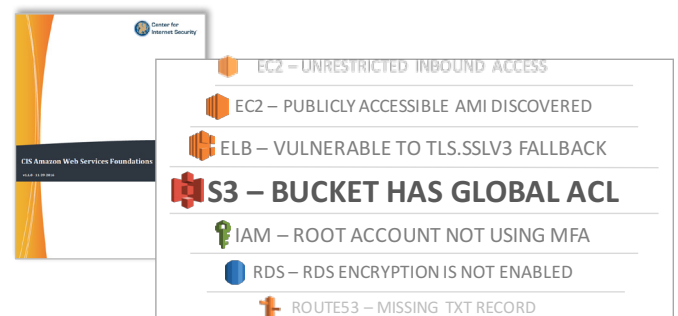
Center for Internet Security

CIS Amazon Web Services Foundations

v1.0.0 - 11-09-2016

EC2 – UNRESTRICTED INBOUND ACCESS

EC2 – PUBLICLY ACCESSIBLE AMI DISCOVERED

ELB – VULNERABLE TO TLS.SSLV3 FALLBACK

S3 – BUCKET HAS GLOBAL ACL

IAM – ROOT ACCOUNT NOT USING MFA

RDS – RDS ENCRYPTION IS NOT ENABLED

ROUTE53 – MISSING TXT RECORD